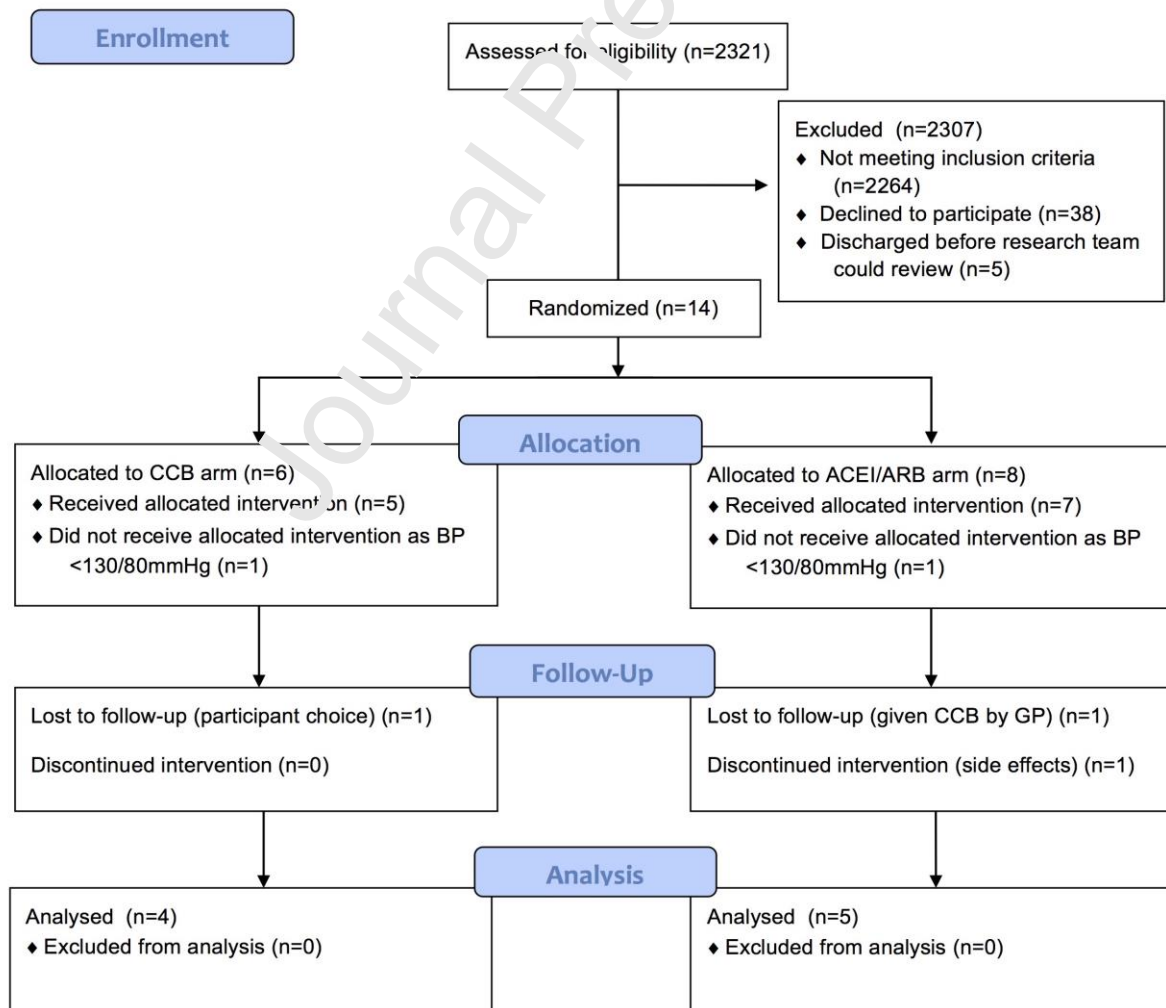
Enrollment

Assessed for eligibility (n=2321)

Excluded (n=2307)
♦ Not meeting inclusion criteria (n=2264)
♦ Declined to participate (n=38)
♦ Discharged before research team could review (n=5)

Randomized (n=14)

Allocation

Allocated to CCB arm (n=6)
♦ Received allocated intervention (n=5)
♦ Did not receive allocated intervention as BP <130/80mmHg (n=1)

Allocated to ACEI/ARB arm (n=8)
♦ Received allocated intervention (n=7)
♦ Did not receive allocated intervention as BP <130/80mmHg (n=1)

Follow-Up

Lost to follow-up (participant choice) (n=1)

Discontinued intervention (n=0)

Lost to follow-up (given CCB by GP) (n=1)

Discontinued intervention (side effects) (n=1)

Analysis

Analysed (n=4)
♦ Excluded from analysis (n=0)

Analysed (n=5)
♦ Excluded from analysis (n=0)

Journal Pre-proof